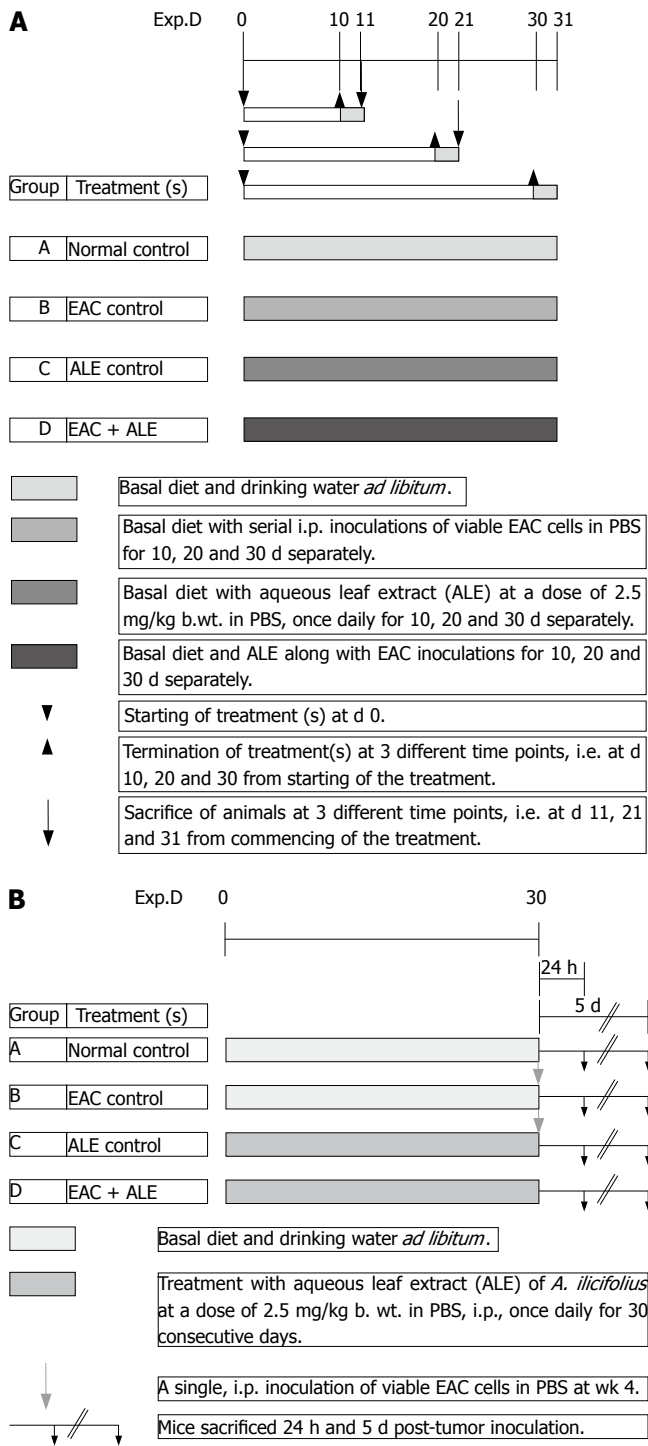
A

Exp.D 0 10 11 20 21 30 31

| Group | Treatment (s) |
|---|---|
| A | Normal control |
| B | EAC control |
| C | ALE control |
| D | EAC + ALE |

Basal diet and drinking water *ad libitum*.

Basal diet with serial i.p. inoculations of viable EAC cells in PBS for 10, 20 and 30 d separately.

Basal diet with aqueous leaf extract (ALE) at a dose of 2.5 mg/kg b.wt. in PBS, once daily for 10, 20 and 30 d separately.

Basal diet and ALE along with EAC inoculations for 10, 20 and 30 d separately.

Starting of treatment (s) at d 0.

Termination of treatment(s) at 3 different time points, i.e. at d 10, 20 and 30 from starting of the treatment.

Sacrifice of animals at 3 different time points, i.e. at d 11, 21 and 31 from commencing of the treatment.

B

Exp.D 0 30

24 h

5 d

| Group | Treatment (s) |
|---|---|
| A | Normal control |
| B | EAC control |
| C | ALE control |
| D | EAC + ALE |

Basal diet and drinking water *ad libitum*.

Treatment with aqueous leaf extract (ALE) of *A. ilicifolius* at a dose of 2.5 mg/kg b. wt. in PBS, i.p., once daily for 30 consecutive days.

A single, i.p. inoculation of viable EAC cells in PBS at wk 4.

Mice sacrificed 24 h and 5 d post-tumor inoculation.